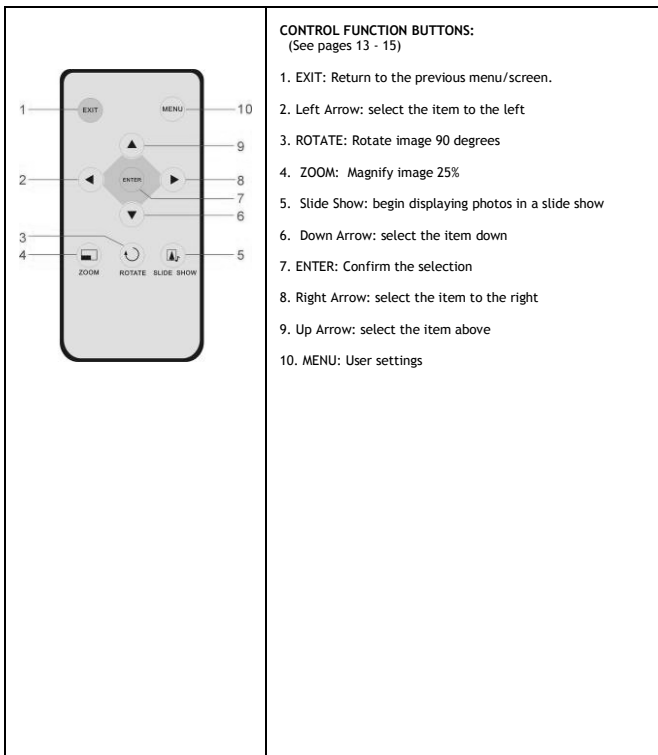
1
EXIT
MENU
10
9
2
ENTER
8
7
6
3
4
5
ZOOM
ROTATE
SLIDE SHOW

CONTROL FUNCTION BUTTONS:
(See pages 13 - 15)

1. EXIT: Return to the previous menu/screen.

2. Left Arrow: select the item to the left

3. ROTATE: Rotate image 90 degrees

4. ZOOM: Magnify image 25%

5. Slide Show: begin displaying photos in a slide show

6. Down Arrow: select the item down

7. ENTER: Confirm the selection

8. Right Arrow: select the item to the right

9. Up Arrow: select the item above

10. MENU: User settings